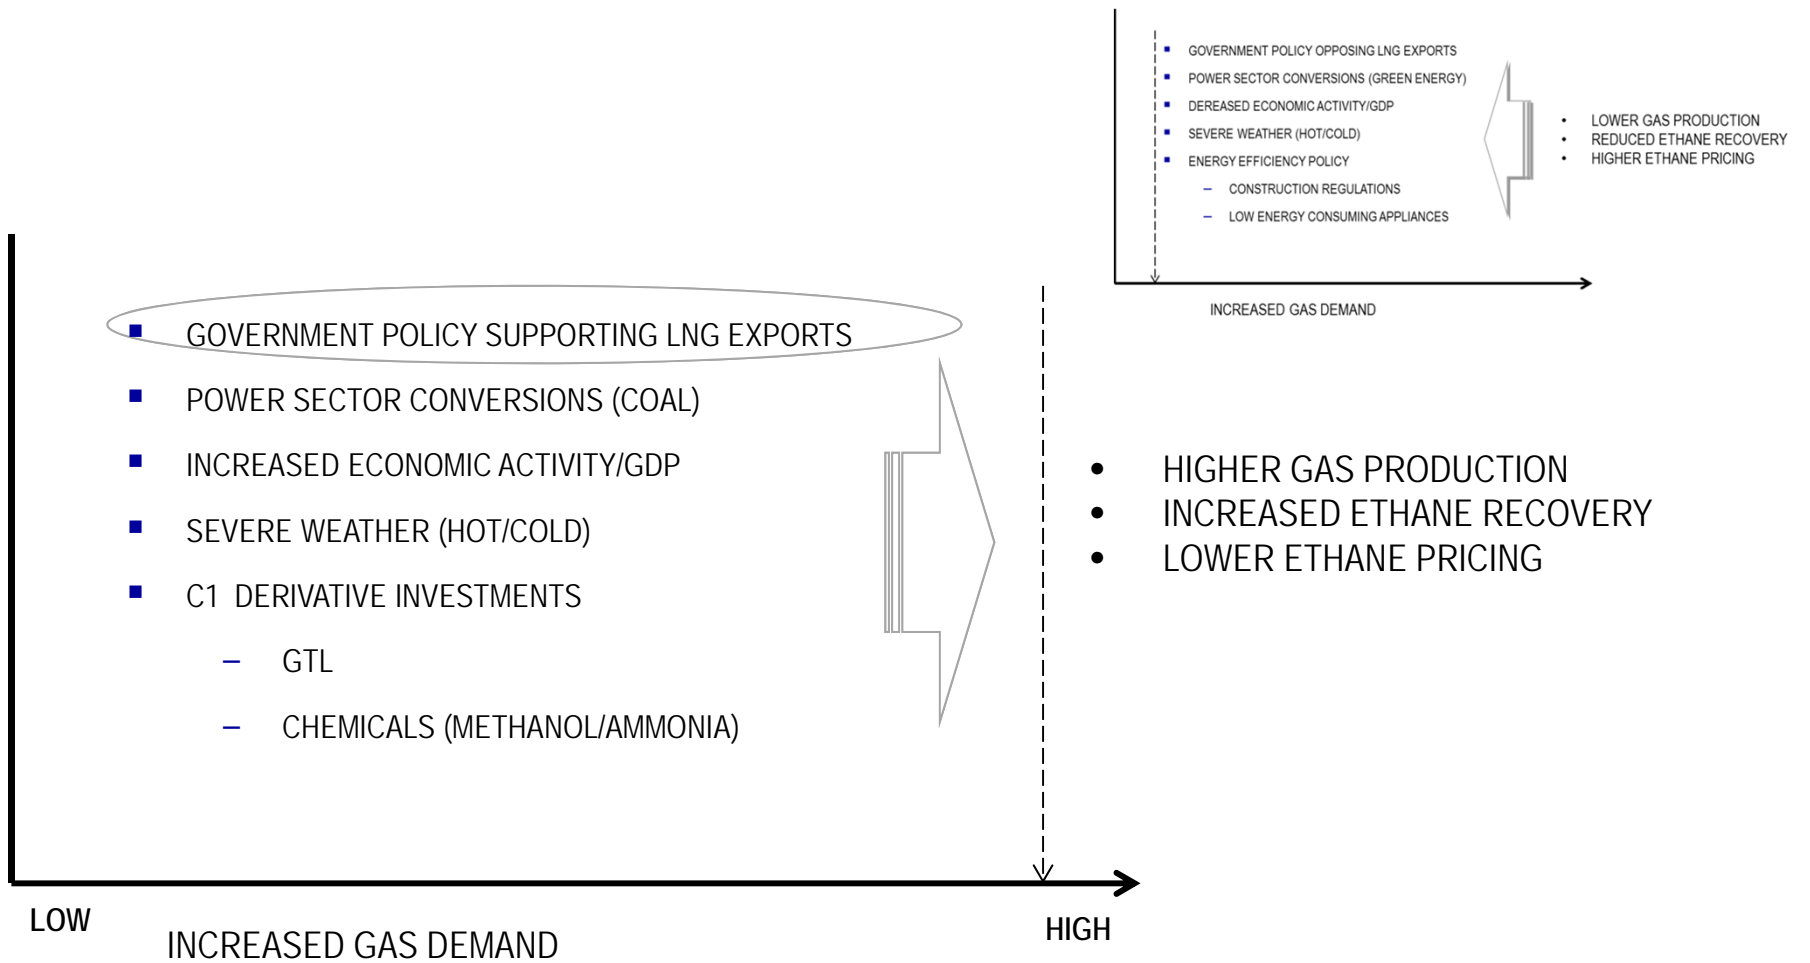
GOVERNMENT POLICY OPPOSING LNG EXPORTS
POWER SECTOR CONVERSIONS (GREEN ENERGY)
DEREASED ECONOMIC ACTIVITY/GDP
SEVERE WEATHER (HOT/COLD)
ENERGY EFFICIENCY POLICY
– CONSTRUCTION REGULATIONS
– LOW ENERGY CONSUMING APPLIANCES

• LOWER GAS PRODUCTION
• REDUCED ETHANE RECOVERY
• HIGHER ETHANE PRICING

INCREASED GAS DEMAND

GOVERNMENT POLICY SUPPORTING LNG EXPORTS
POWER SECTOR CONVERSIONS (COAL)
INCREASED ECONOMIC ACTIVITY/GDP
SEVERE WEATHER (HOT/COLD)
C1 DERIVATIVE INVESTMENTS
– GTL
– CHEMICALS (METHANOL/AMMONIA)

• HIGHER GAS PRODUCTION
• INCREASED ETHANE RECOVERY
• LOWER ETHANE PRICING

LOW
INCREASED GAS DEMAND
HIGH